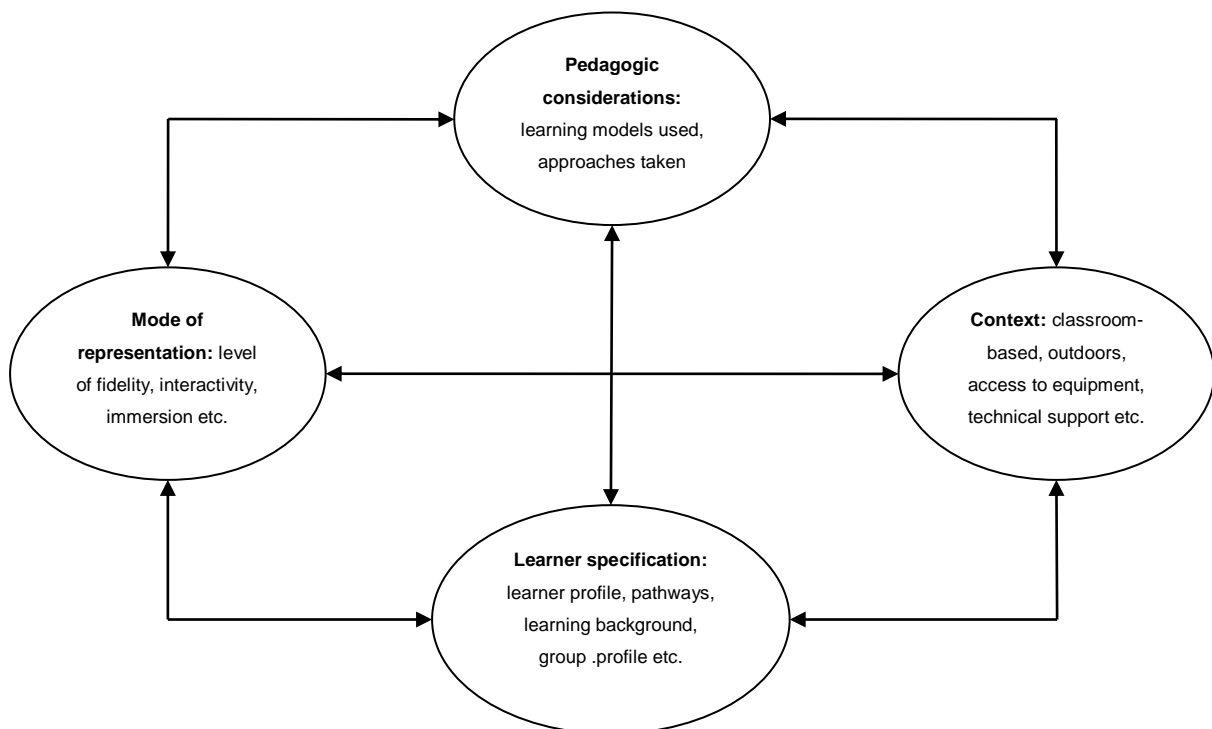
**Pedagogic considerations:** learning models used, approaches taken

**Mode of representation:** level of fidelity, interactivity, immersion etc.

**Context:** classroom-based, outdoors, access to equipment, technical support etc.

**Learner specification:** learner profile, pathways, learning background, group .profile etc.